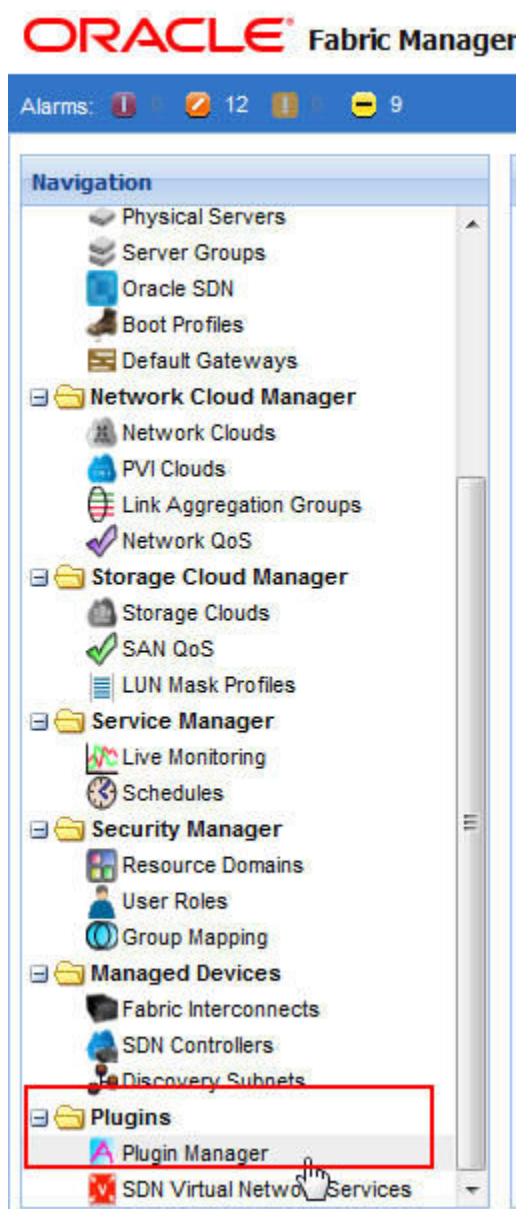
ORACLE® Fabric Manager

Alarms: 0 12 0 9

Navigation
Physical Servers
Server Groups
Oracle SDN
Boot Profiles
Default Gateways
Network Cloud Manager
Network Clouds
PVI Clouds
Link Aggregation Groups
Network QoS
Storage Cloud Manager
Storage Clouds
SAN QoS
LUN Mask Profiles
Service Manager
Live Monitoring
Schedules
Security Manager
Resource Domains
User Roles
Group Mapping
Managed Devices
Fabric Interconnects
SDN Controllers
Discovery Subnets
Plugins
Plugin Manager
SDN Virtual Netwo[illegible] Services